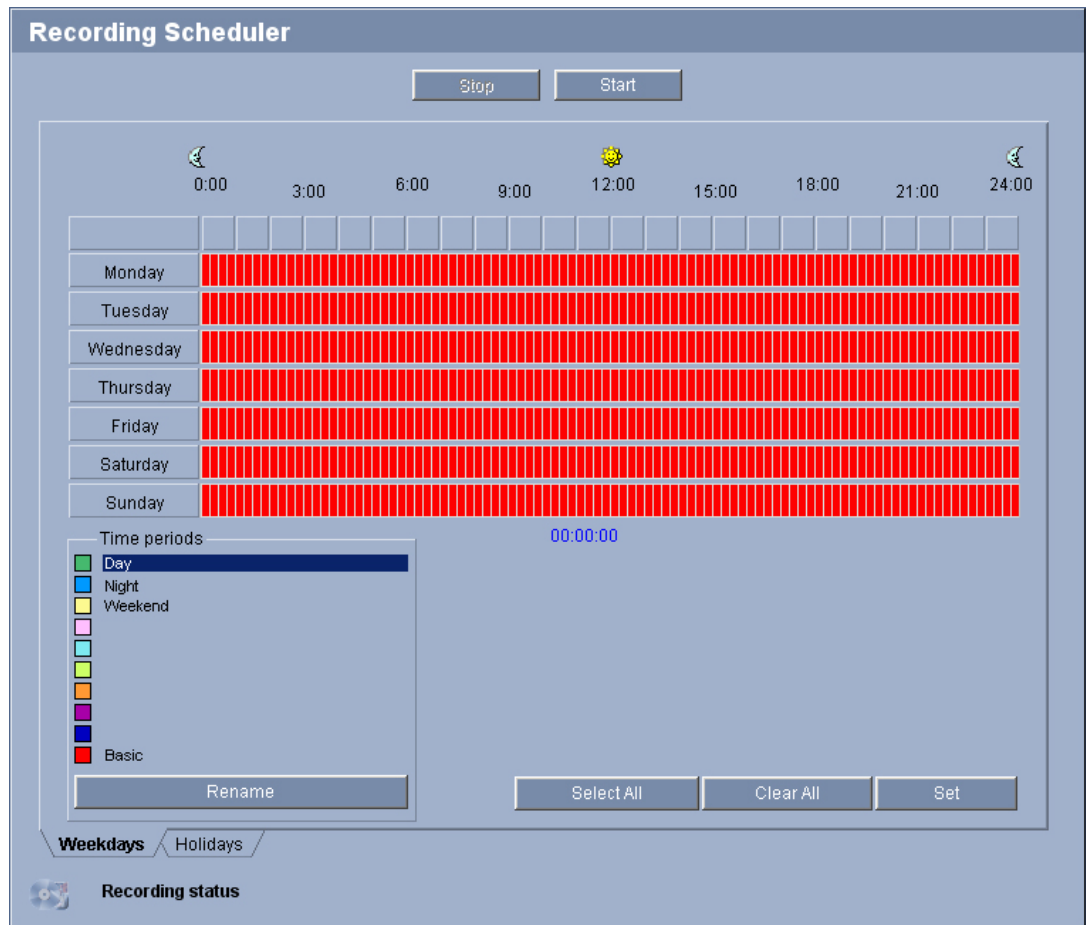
Recording Scheduler

Stop Start

0:00 3:00 6:00 9:00 12:00 15:00 18:00 21:00 24:00

Monday
Tuesday
Wednesday
Thursday
Friday
Saturday
Sunday

00:00:00

Time periods
Day
Night
Weekend
Basic

Rename

Select All Clear All Set

Weekdays Holidays

Recording status